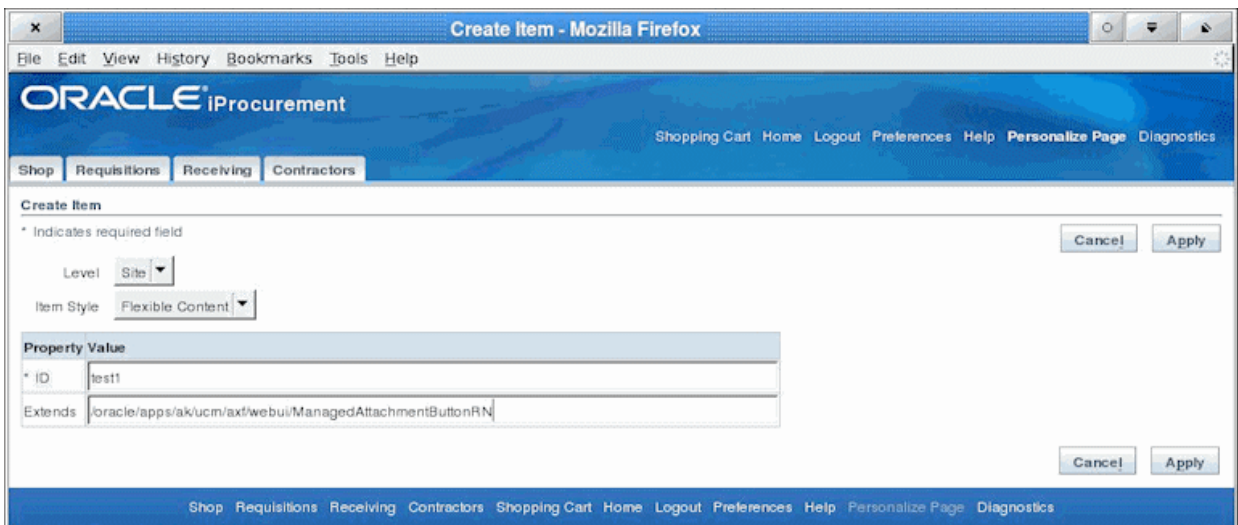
Create Item - Mozilla Firefox

File Edit View History Bookmarks Tools Help

ORACLE iProcurement

Shopping Cart Home Logout Preferences Help Personalize Page Diagnostics

Shop Requisitions Receiving Contractors

Create Item

* Indicates required field

Cancel Apply

Level Site

Item Style Flexible Content

| Property | Value |
|---|---|
| * ID | test1 |
| Extends | /oracle/apps/ak/ucm/axf/webui/ManagedAttachmentButtonRN |

Cancel Apply

Shop Requisitions Receiving Contractors Shopping Cart Home Logout Preferences Help Personalize Page Diagnostics